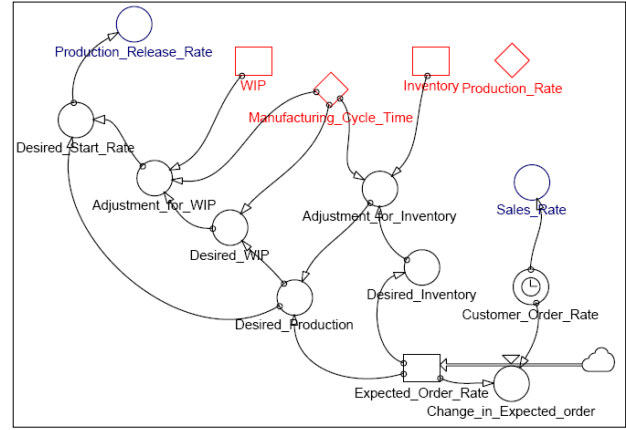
Production_Release_Rate

WIP

Inventory

Production_Rate

Manufacturing_Cycle_Time

Desired_Start_Rate

Adjustment_for_WIP

Adjustment_for_Inventory

Sales_Rate

Desired_WIP

Desired_Inventory

Customer_Order_Rate

Desired_Production

Expected_Order_Rate

Change_in_Expected_order